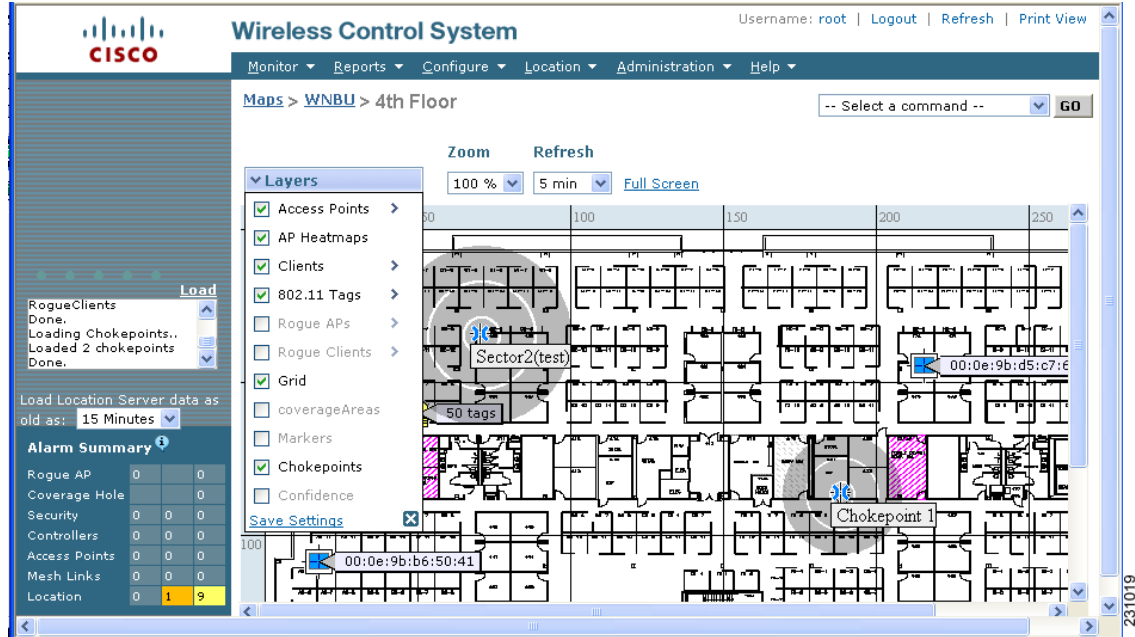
CISCO

Wireless Control System

Username: root | Logout | Refresh | Print View

Monitor ▾ Reports ▾ Configure ▾ Location ▾ Administration ▾ Help ▾

Maps > WNBU > 4th Floor

-- Select a command -- GO

Zoom 100 % Refresh 5 min Full Screen

Layers
Access Points
AP Heatmaps
Clients
802.11 Tags
Rogue APs
Rogue Clients
Grid
coverageAreas
Markers
Chokepoints
Confidence
Save Settings

50 100 150 200 250

Sector2(test)

00:0e:9b:d5:c7:6

50 tags

Chokepoint 1

100

00:0e:9b:b6:50:41

Load
RogueClients
Done.
Loading Chokepoints..
Loaded 2 chokepoints
Done.

Load Location Server data as old as: 15 Minutes

Alarm Summary

| Rogue AP | 0 | | 0 |
|---|---|---|---|
| Coverage Hole | | | 0 |
| Security | 0 | 0 | 0 |
| Controllers | 0 | 0 | 0 |
| Access Points | 0 | 0 | 0 |
| Mesh Links | 0 | 0 | 0 |
| Location | 0 | 1 | 9 |

231019